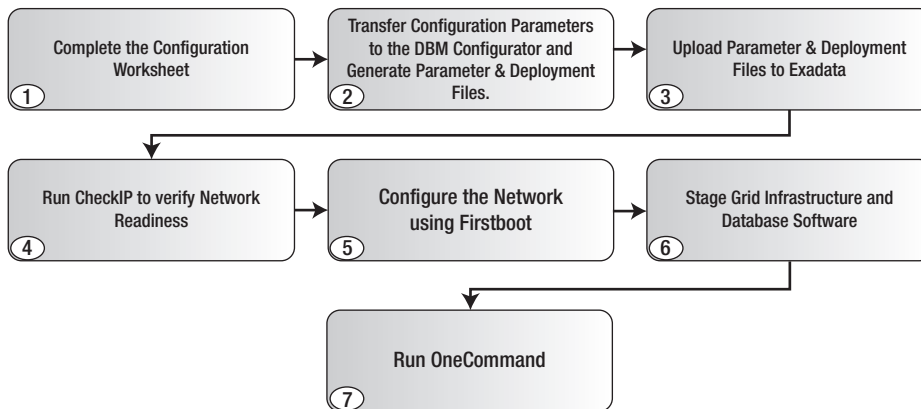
Complete the Configuration Worksheet

1

Transfer Configuration Parameters to the DBM Configurator and Generate Parameter & Deployment Files.

2

Upload Parameter & Deployment Files to Exadata

3

Run CheckIP to verify Network Readiness

4

Configure the Network using Firstboot

5

Stage Grid Infrastructure and Database Software

6

Run OneCommand

7